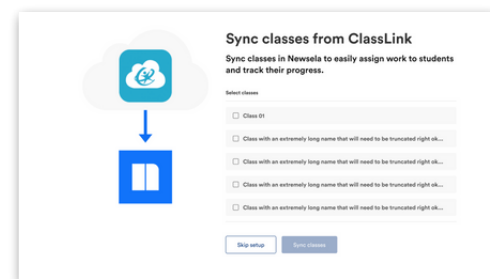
Sync classes from ClassLink

Sync classes in Newsela to easily assign work to students and track their progress.

Select classes

Class 01

Class with an extremely long name that will need to be truncated right ok...

Class with an extremely long name that will need to be truncated right ok...

Class with an extremely long name that will need to be truncated right ok...

Class with an extremely long name that will need to be truncated right ok...

Skip setup

Sync classes